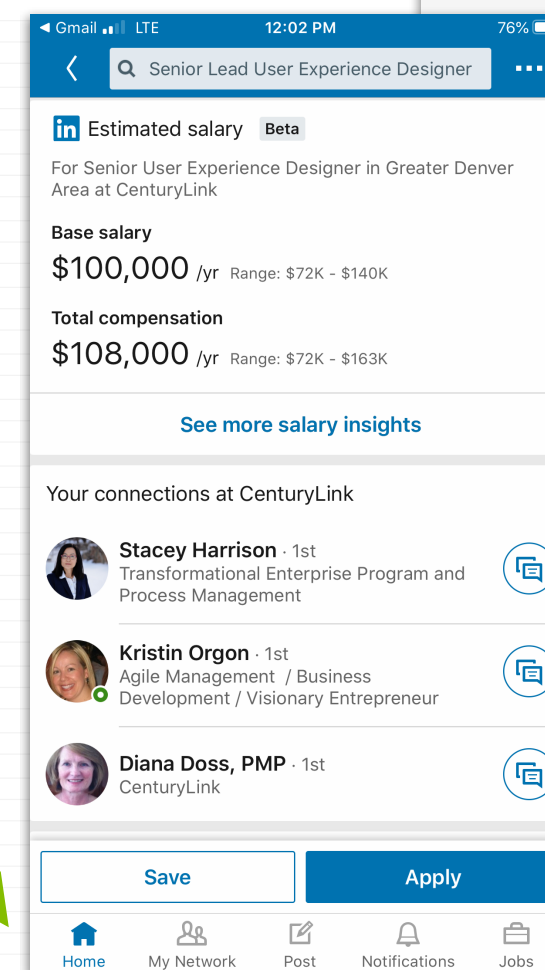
◀ Gmail LTE 12:02 PM 76%

Senior Lead User Experience Designer

in Estimated salary Beta

For Senior User Experience Designer in Greater Denver Area at CenturyLink

Base salary
$100,000 /yr Range: $72K - $140K

Total compensation
$108,000 /yr Range: $72K - $163K

See more salary insights

Your connections at CenturyLink

Stacey Harrison · 1st
Transformational Enterprise Program and Process Management

Kristin Orgon · 1st
Agile Management / Business Development / Visionary Entrepreneur

Diana Doss, PMP · 1st
CenturyLink

Save

Apply

Home My Network Post Notifications Jobs